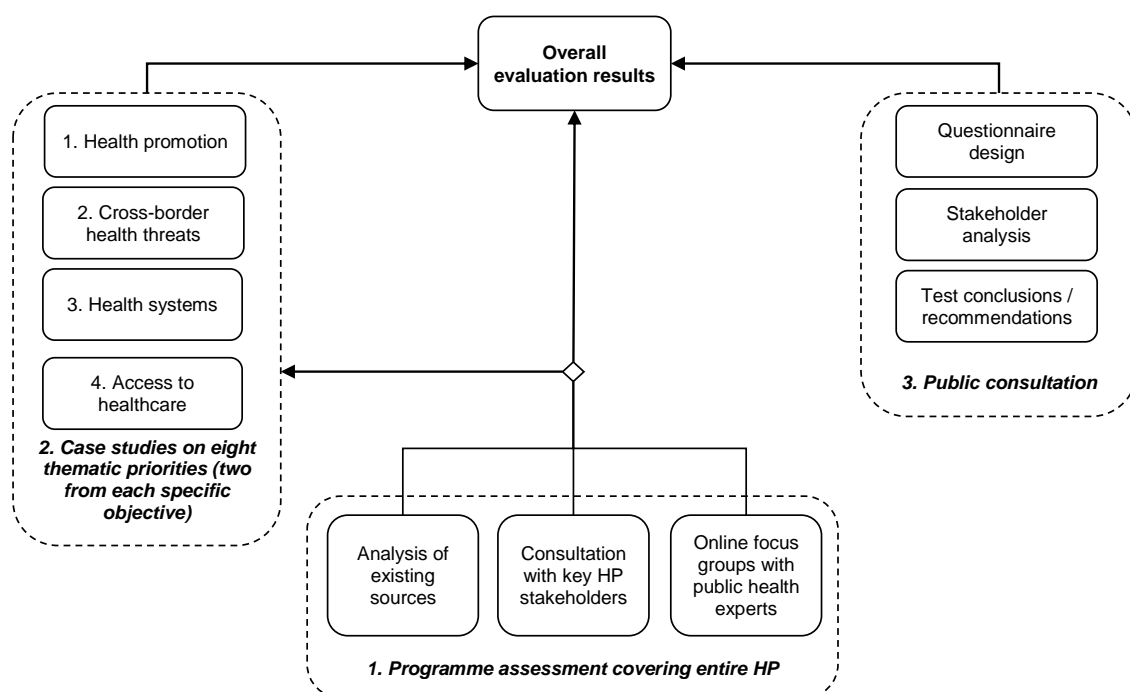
Overall evaluation results

1. Health promotion

2. Cross-border health threats

3. Health systems

4. Access to healthcare

2. Case studies on eight thematic priorities (two from each specific objective)

Questionnaire design

Stakeholder analysis

Test conclusions / recommendations

3. Public consultation

Analysis of existing sources

Consultation with key HP stakeholders

Online focus groups with public health experts

1. Programme assessment covering entire HP